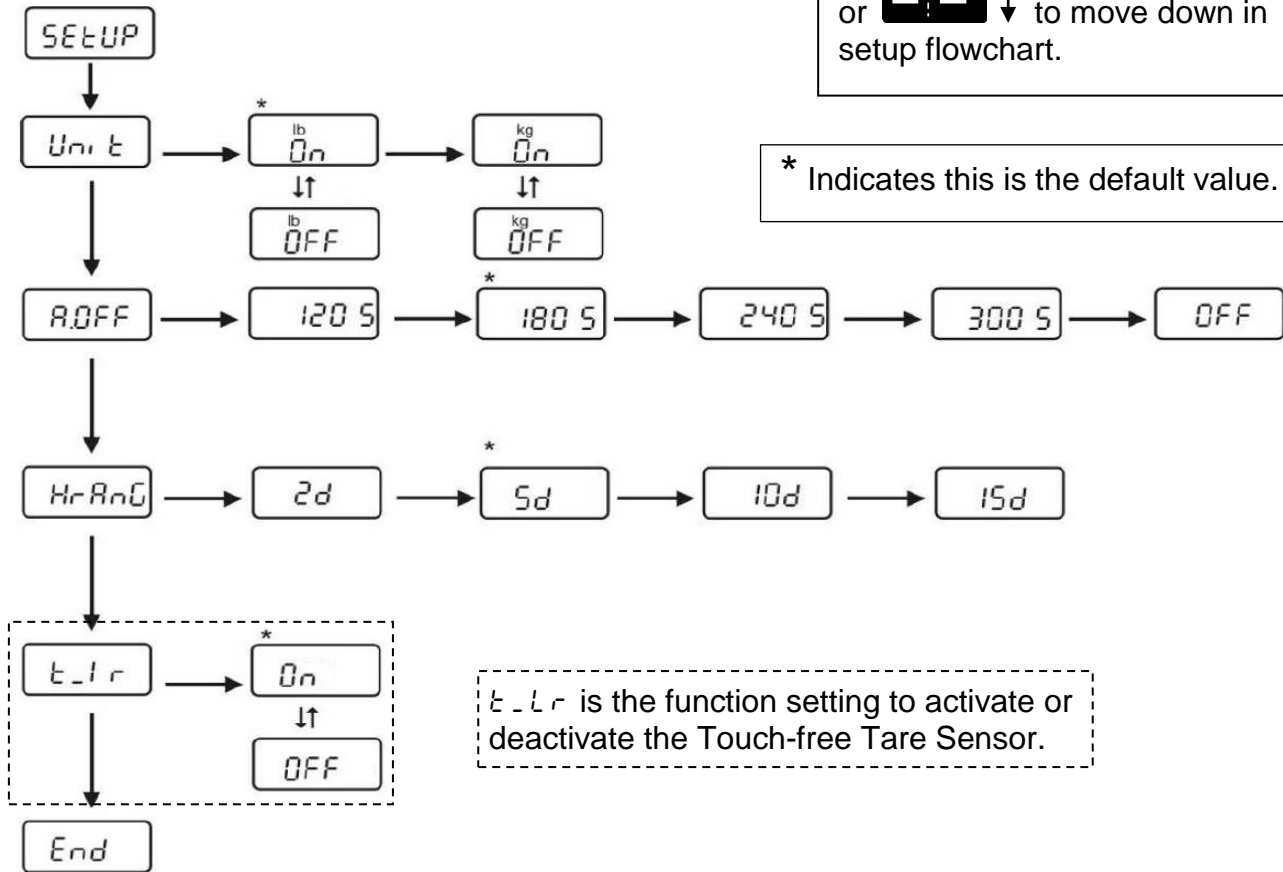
or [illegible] to move down in setup flowchart.

SEtUP

Unit

\*
lb
On

lb
OFF

kg
On

kg
OFF

\* Indicates this is the default value.

A.OFF

120 S

\*
180 S

240 S

300 S

OFF

HrAnG

2d

\*
5d

10d

15d

t_Ir

\*
On

OFF

t_Lr is the function setting to activate or deactivate the Touch-free Tare Sensor.

End